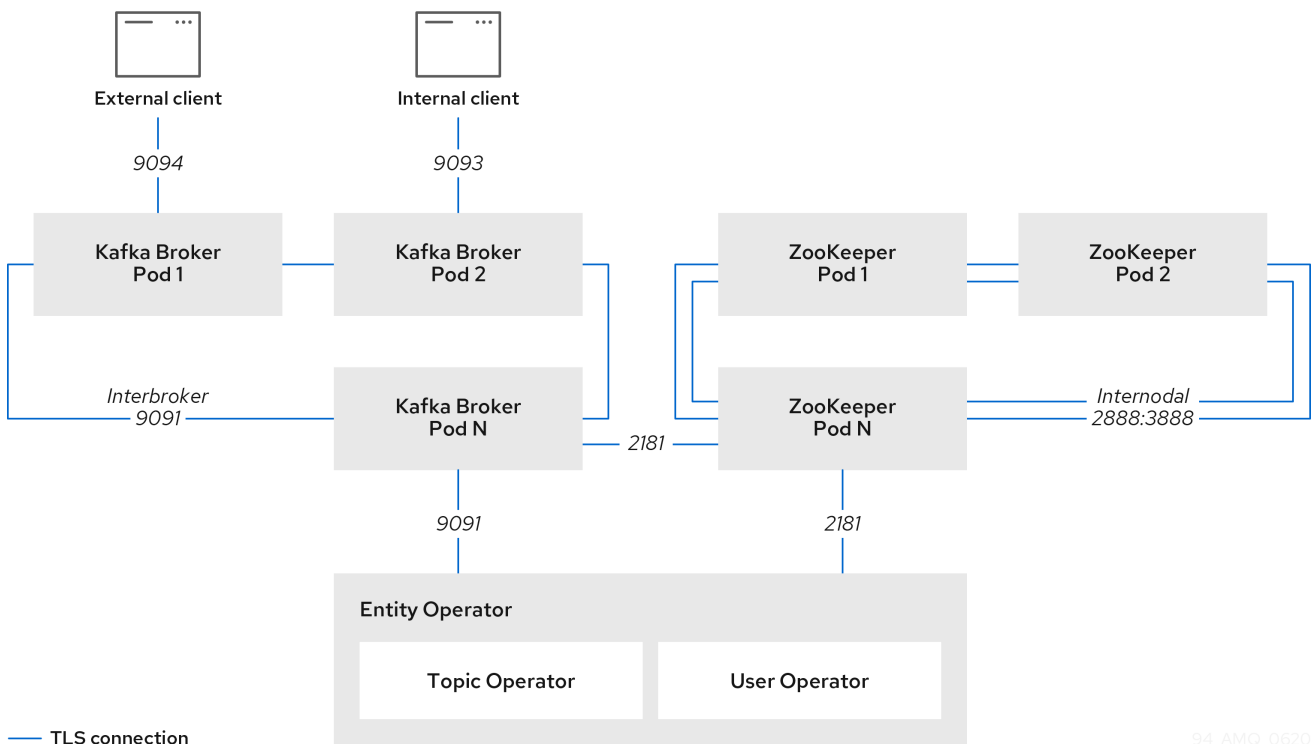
External client

Internal client

9094

9093

Kafka Broker
Pod 1

Kafka Broker
Pod 2

ZooKeeper
Pod 1

ZooKeeper
Pod 2

Interbroker
9091

Kafka Broker
Pod N

2181

ZooKeeper
Pod N

Internodal
2888:3888

9091

2181

Entity Operator

Topic Operator

User Operator

TLS connection

94_AMQ_0620